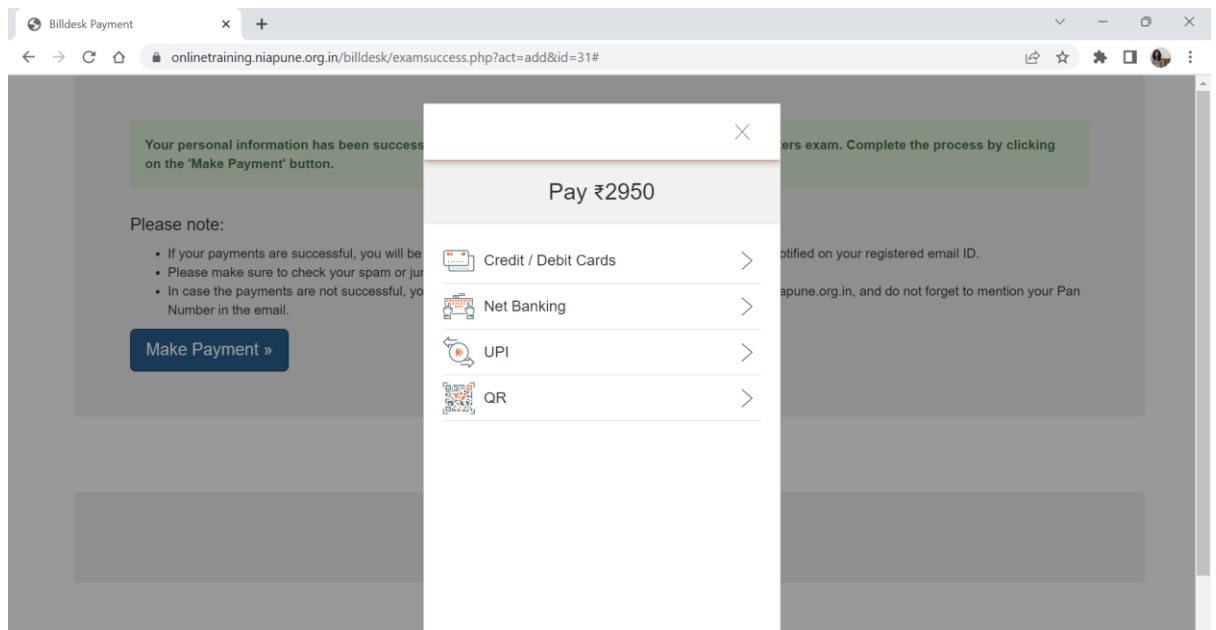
Billdesk Payment

onlinetraining.niapune.org.in/billdesk/examsuccess.php?act=add&id=31#

Your personal information has been success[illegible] ers exam. Complete the process by clicking on the 'Make Payment' button.

Please note:

- If your payments are successful, you will be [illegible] otified on your registered email ID.
- Please make sure to check your spam or jur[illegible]
- In case the payments are not successful, yo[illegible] apune.org.in, and do not forget to mention your Pan Number in the email.

Make Payment »

Pay ₹2950

Credit / Debit Cards

Net Banking

UPI

QR